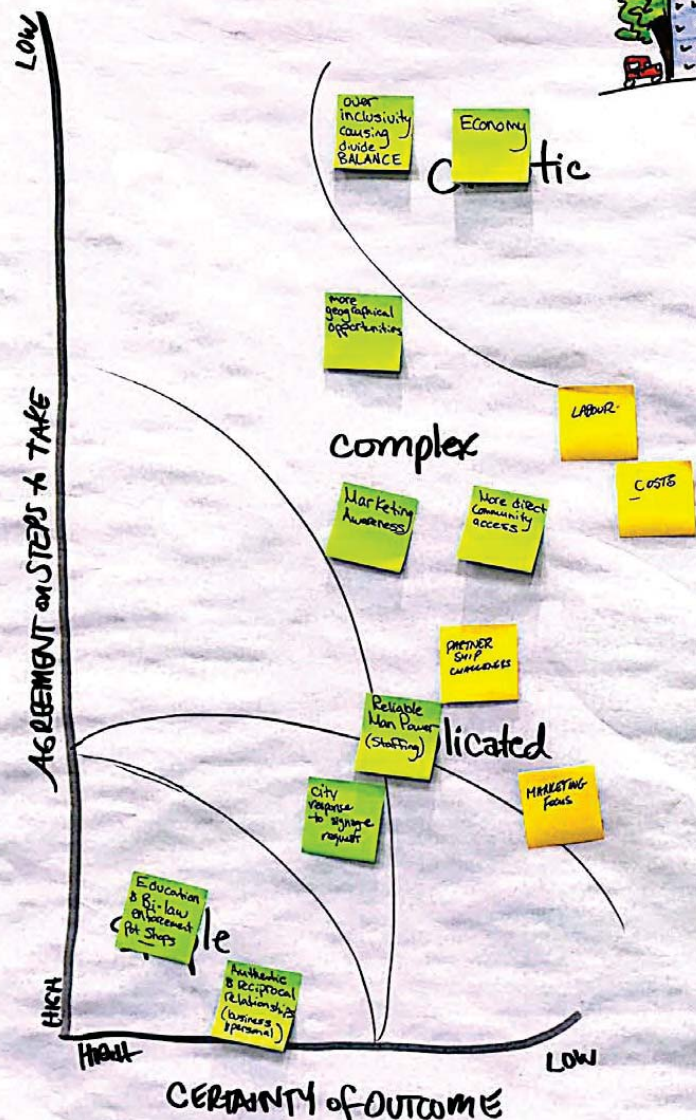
LOW

AGREEMENT ON STEPS TO TAKE

HIGH

over inclusivity causing divide BALANCE

Economy

C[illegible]tic

more geographical opportunities

complex

LABOUR

COSTS

Marketing Awareness

More direct community access

PARTNER SHIP CHALLENGES

Reliable Man Power (Staffing)

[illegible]licated

MARKETING Focus

City response to signage request

Education & Bi-law enforcement Pot Shops

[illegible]le

Authentic & Reciprocal Relationships (business & personal)

HIGH

LOW

CERTAINTY OF OUTCOME